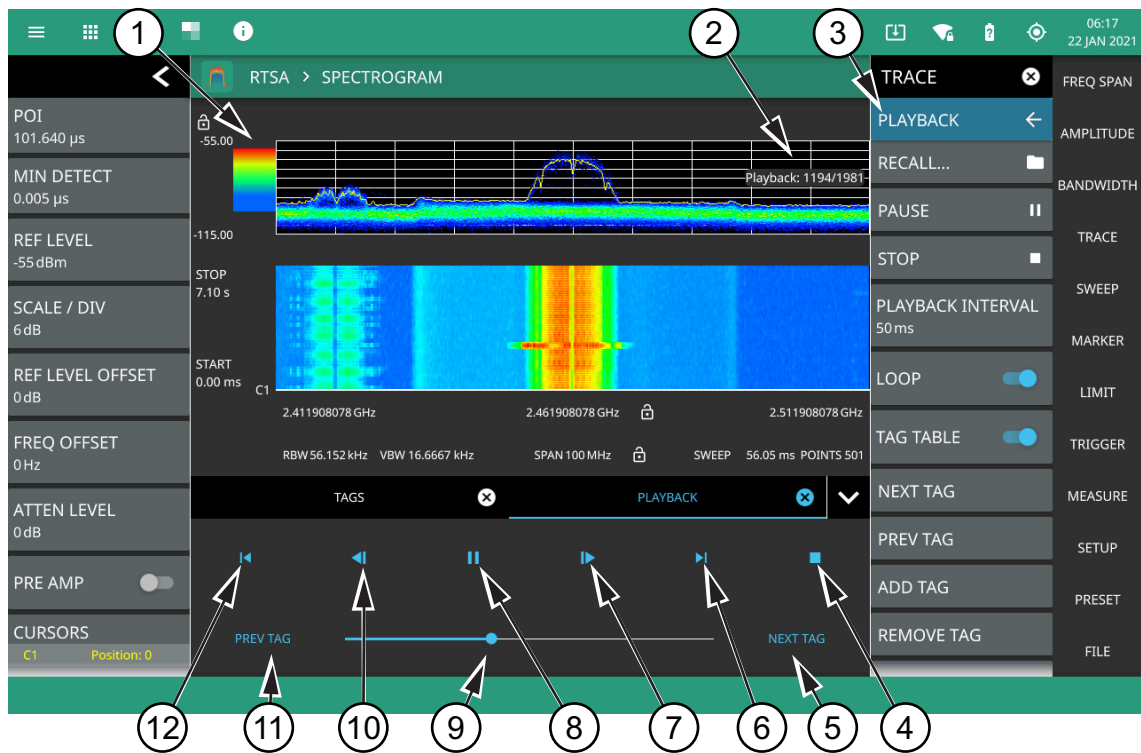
06:17
22 JAN 2021

1
2
3

RTSA > SPECTROGRAM

POI
101.640 µs

MIN DETECT
0.005 µs

REF LEVEL
-55 dBm

SCALE / DIV
6 dB

REF LEVEL OFFSET
0 dB

FREQ OFFSET
0 Hz

ATTEN LEVEL
0 dB

PRE AMP

CURSORS
C1 Position: 0

-55.00
-115.00
Playback: 1194/1981
STOP
7.10 s
START
0.00 ms
C1
2.411908078 GHz
2.461908078 GHz
2.511908078 GHz
RBW 56.152 kHz VBW 16.6667 kHz SPAN 100 MHz SWEEP 56.05 ms POINTS 501

TAGS
PLAYBACK

PREV TAG
NEXT TAG

TRACE
PLAYBACK
RECALL...
PAUSE
STOP
PLAYBACK INTERVAL
50 ms
LOOP
TAG TABLE
NEXT TAG
PREV TAG
ADD TAG
REMOVE TAG

FREQ SPAN
AMPLITUDE
BANDWIDTH
TRACE
SWEEP
MARKER
LIMIT
TRIGGER
MEASURE
SETUP
PRESET
FILE

12
11
10
9
8
7
6
5
4